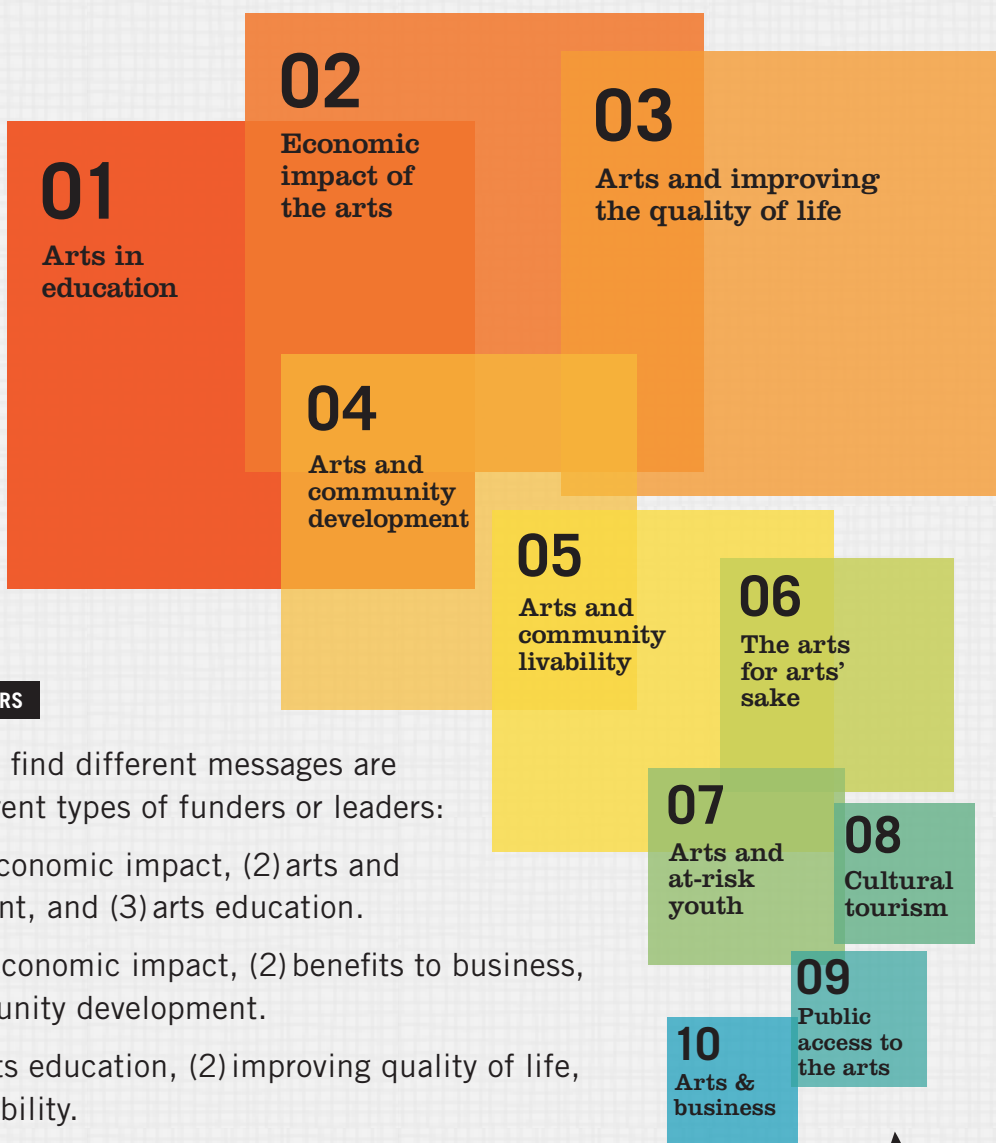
02
Economic impact of the arts

03
Arts and improving the quality of life

01
Arts in education

04
Arts and community development

05
Arts and community livability

06
The arts for arts' sake

07
Arts and at-risk youth

08
Cultural tourism

09
Public access to the arts

10
Arts & business

RS

find different messages are ent types of funders or leaders:

conomic impact, (2) arts and nt, and (3) arts education.

conomic impact, (2) benefits to business, unity development.

ts education, (2) improving quality of life, bility.